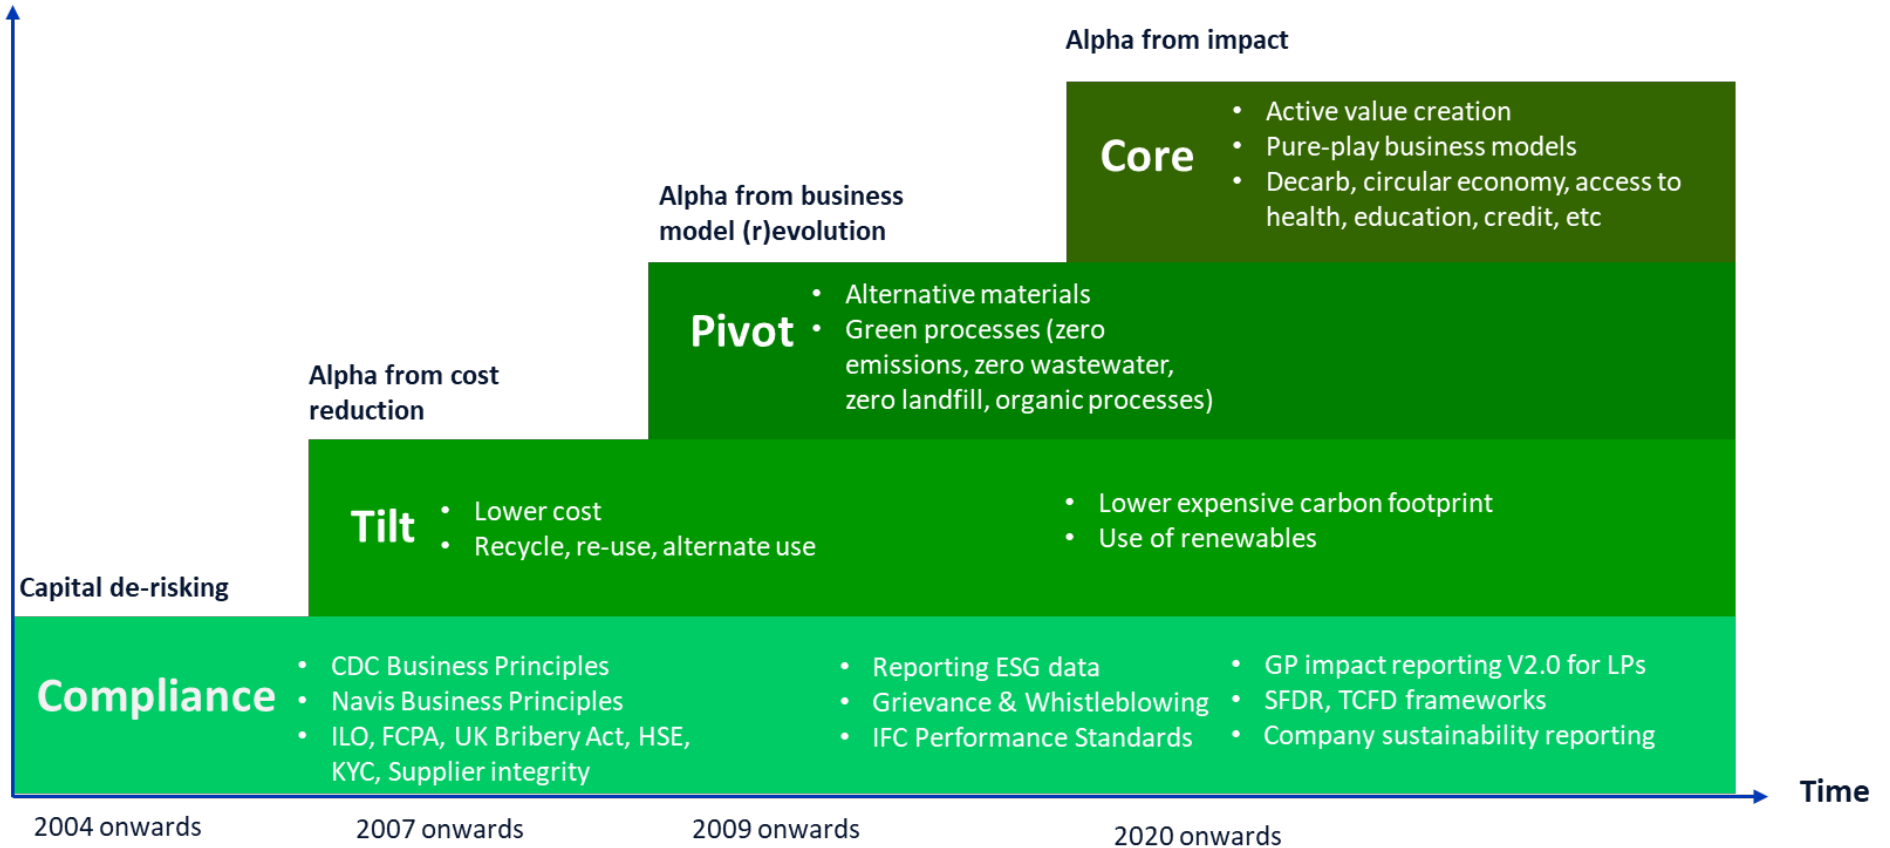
Alpha from impact

Core

- Active value creation
- Pure-play business models
- Decarb, circular economy, access to health, education, credit, etc

Alpha from business model (r)evolution

Pivot

- Alternative materials
- Green processes (zero emissions, zero wastewater, zero landfill, organic processes)

Alpha from cost reduction

Tilt

- Lower cost
- Recycle, re-use, alternate use

- Lower expensive carbon footprint
- Use of renewables

Capital de-risking

Compliance

- CDC Business Principles
- Navis Business Principles
- ILO, FCPA, UK Bribery Act, HSE, KYC, Supplier integrity

- Reporting ESG data
- Grievance & Whistleblowing
- IFC Performance Standards

- GP impact reporting V2.0 for LPs
- SFDR, TCFD frameworks
- Company sustainability reporting

Time

2004 onwards

2007 onwards

2009 onwards

2020 onwards